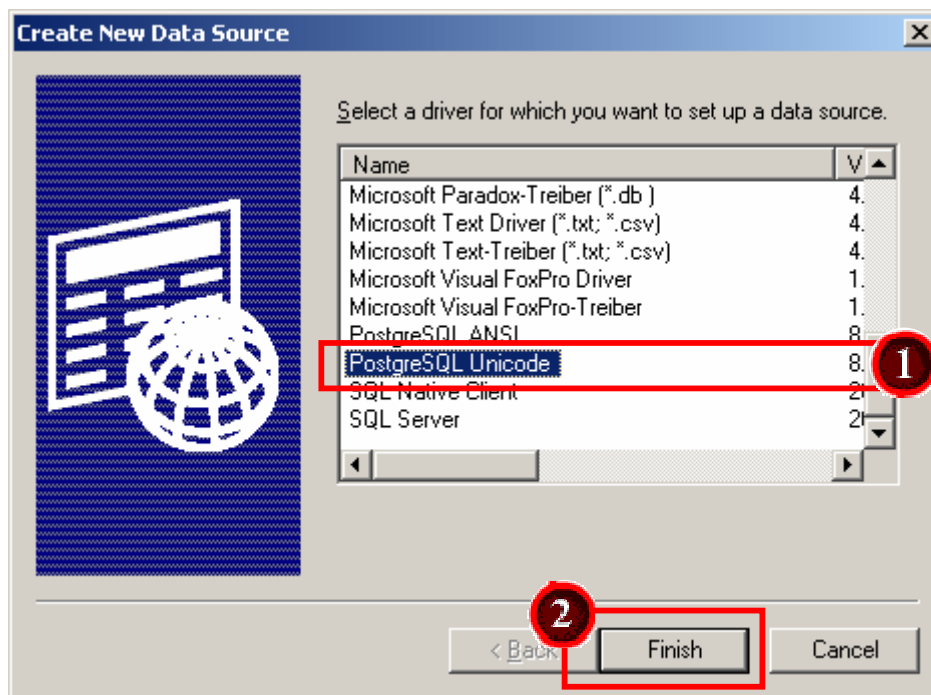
Create New Data Source

Select a driver for which you want to set up a data source.

| Name | V |
|---|---|
| Microsoft Paradox-Treiber (*.db ) | 4. |
| Microsoft Text Driver (*.txt; *.csv) | 4. |
| Microsoft Text-Treiber (*.txt; *.csv) | 4. |
| Microsoft Visual FoxPro Driver | 1. |
| Microsoft Visual FoxPro-Treiber | 1. |
| PostgreSQL ANSI | 8. |
| PostgreSQL Unicode | 8. |
| SQL Native Client | 2 |
| SQL Server | 2 |

1

2

< Back

Finish

Cancel